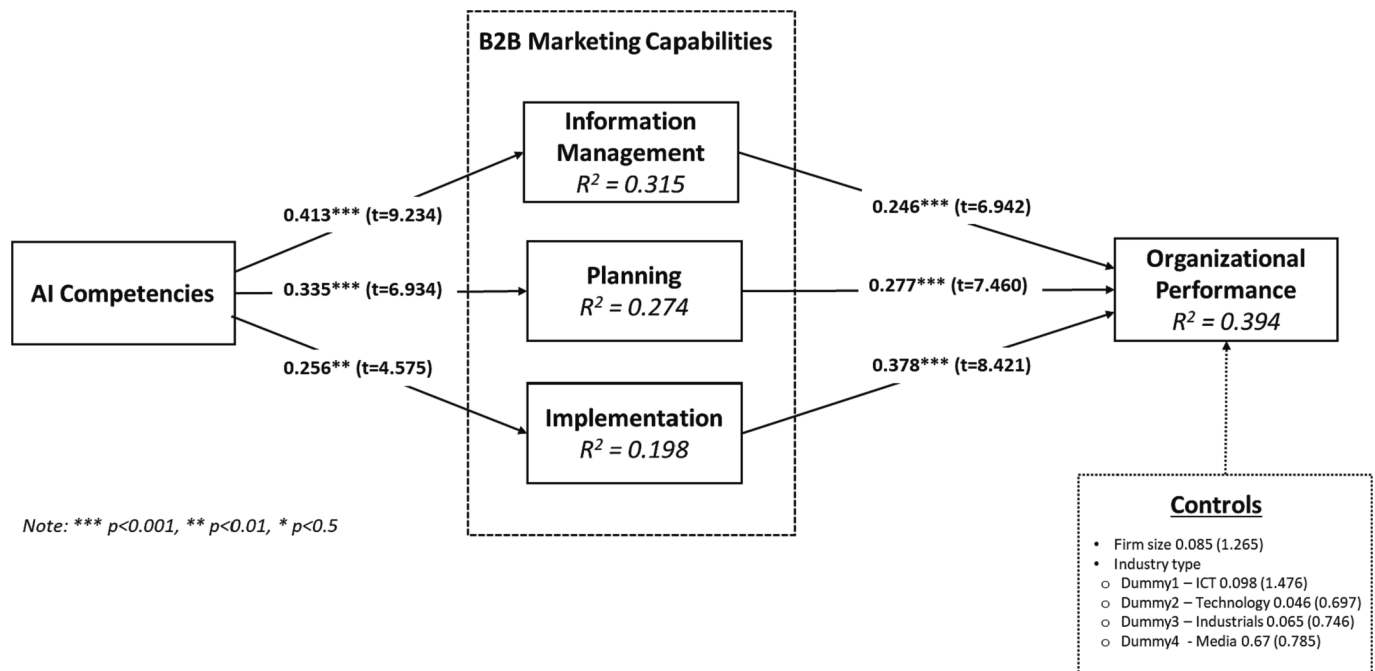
B2B Marketing Capabilities

AI Competencies

0.413*** (t=9.234)

0.335*** (t=6.934)

0.256** (t=4.575)

Information Management
$R^2 = 0.315$

Planning
$R^2 = 0.274$

Implementation
$R^2 = 0.198$

0.246*** (t=6.942)

0.277*** (t=7.460)

0.378*** (t=8.421)

Organizational Performance
$R^2 = 0.394$

Note: *** p<0.001, ** p<0.01, * p<0.5

Controls

- Firm size 0.085 (1.265)
- Industry type
  - Dummy1 – ICT 0.098 (1.476)
  - Dummy2 – Technology 0.046 (0.697)
  - Dummy3 – Industrials 0.065 (0.746)
  - Dummy4 - Media 0.67 (0.785)